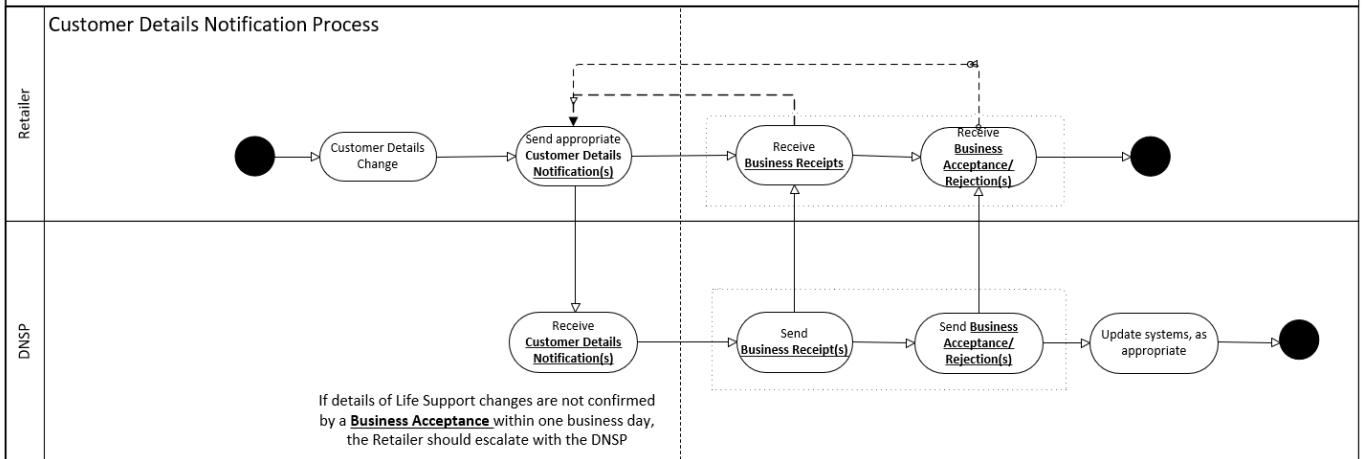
Customer Details Notification Process

Retailer

Customer Details Change

Send appropriate Customer Details Notification(s)

Receive Business Receipts

Receive Business Acceptance/ Rejection(s)

DNSP

Receive Customer Details Notification(s)

Send Business Receipt(s)

Send Business Acceptance/ Rejection(s)

Update systems, as appropriate

If details of Life Support changes are not confirmed by a Business Acceptance within one business day, the Retailer should escalate with the DNSP